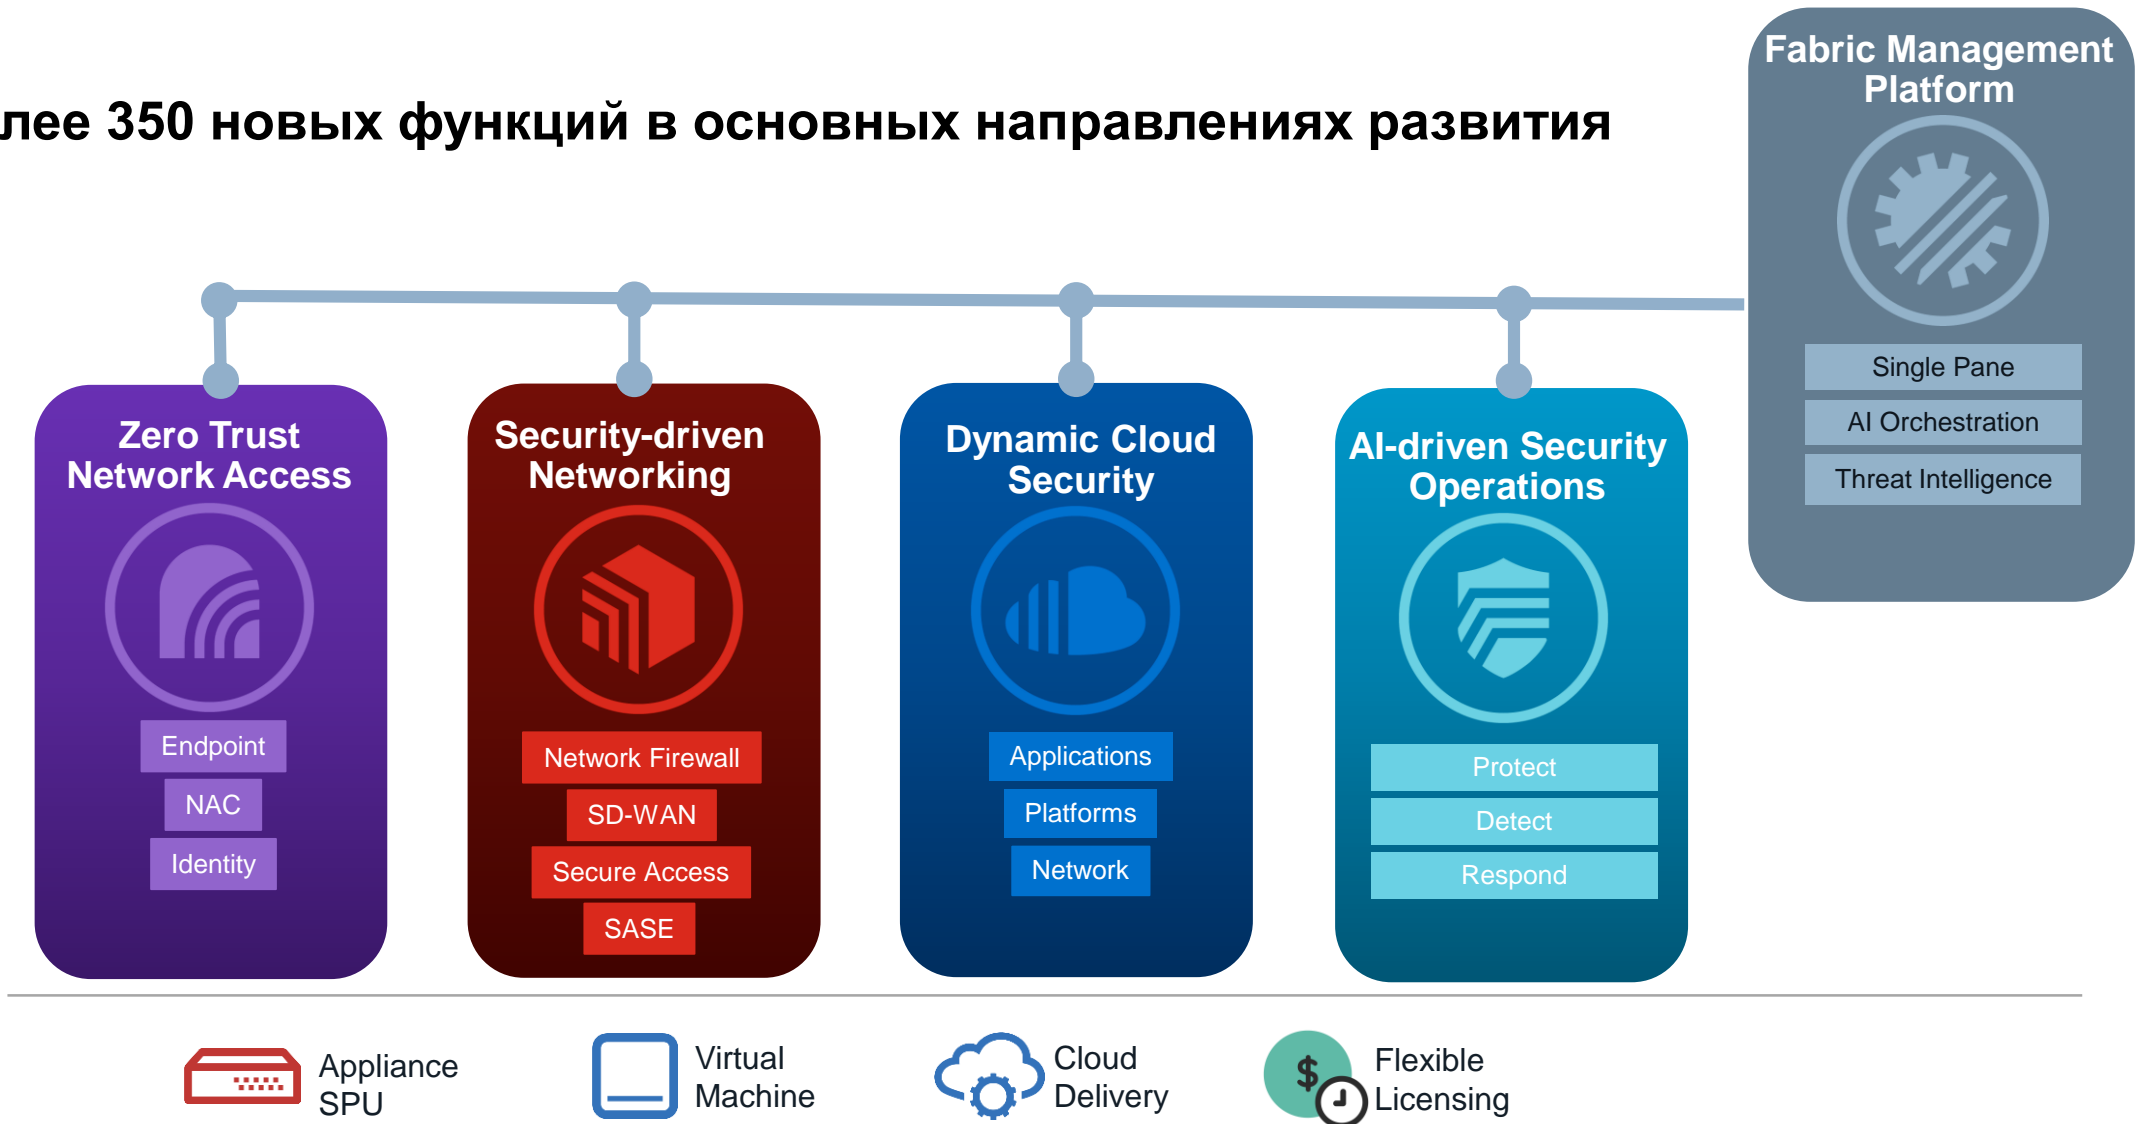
лее 350 новых функций в основных направлениях развития

Fabric Management Platform

Single Pane
AI Orchestration
Threat Intelligence

Zero Trust Network Access

Endpoint
NAC
Identity

Security-driven Networking

Network Firewall
SD-WAN
Secure Access
SASE

Dynamic Cloud Security

Applications
Platforms
Network

AI-driven Security Operations

Protect
Detect
Respond

Appliance SPU

Virtual Machine

Cloud Delivery

$

Flexible Licensing